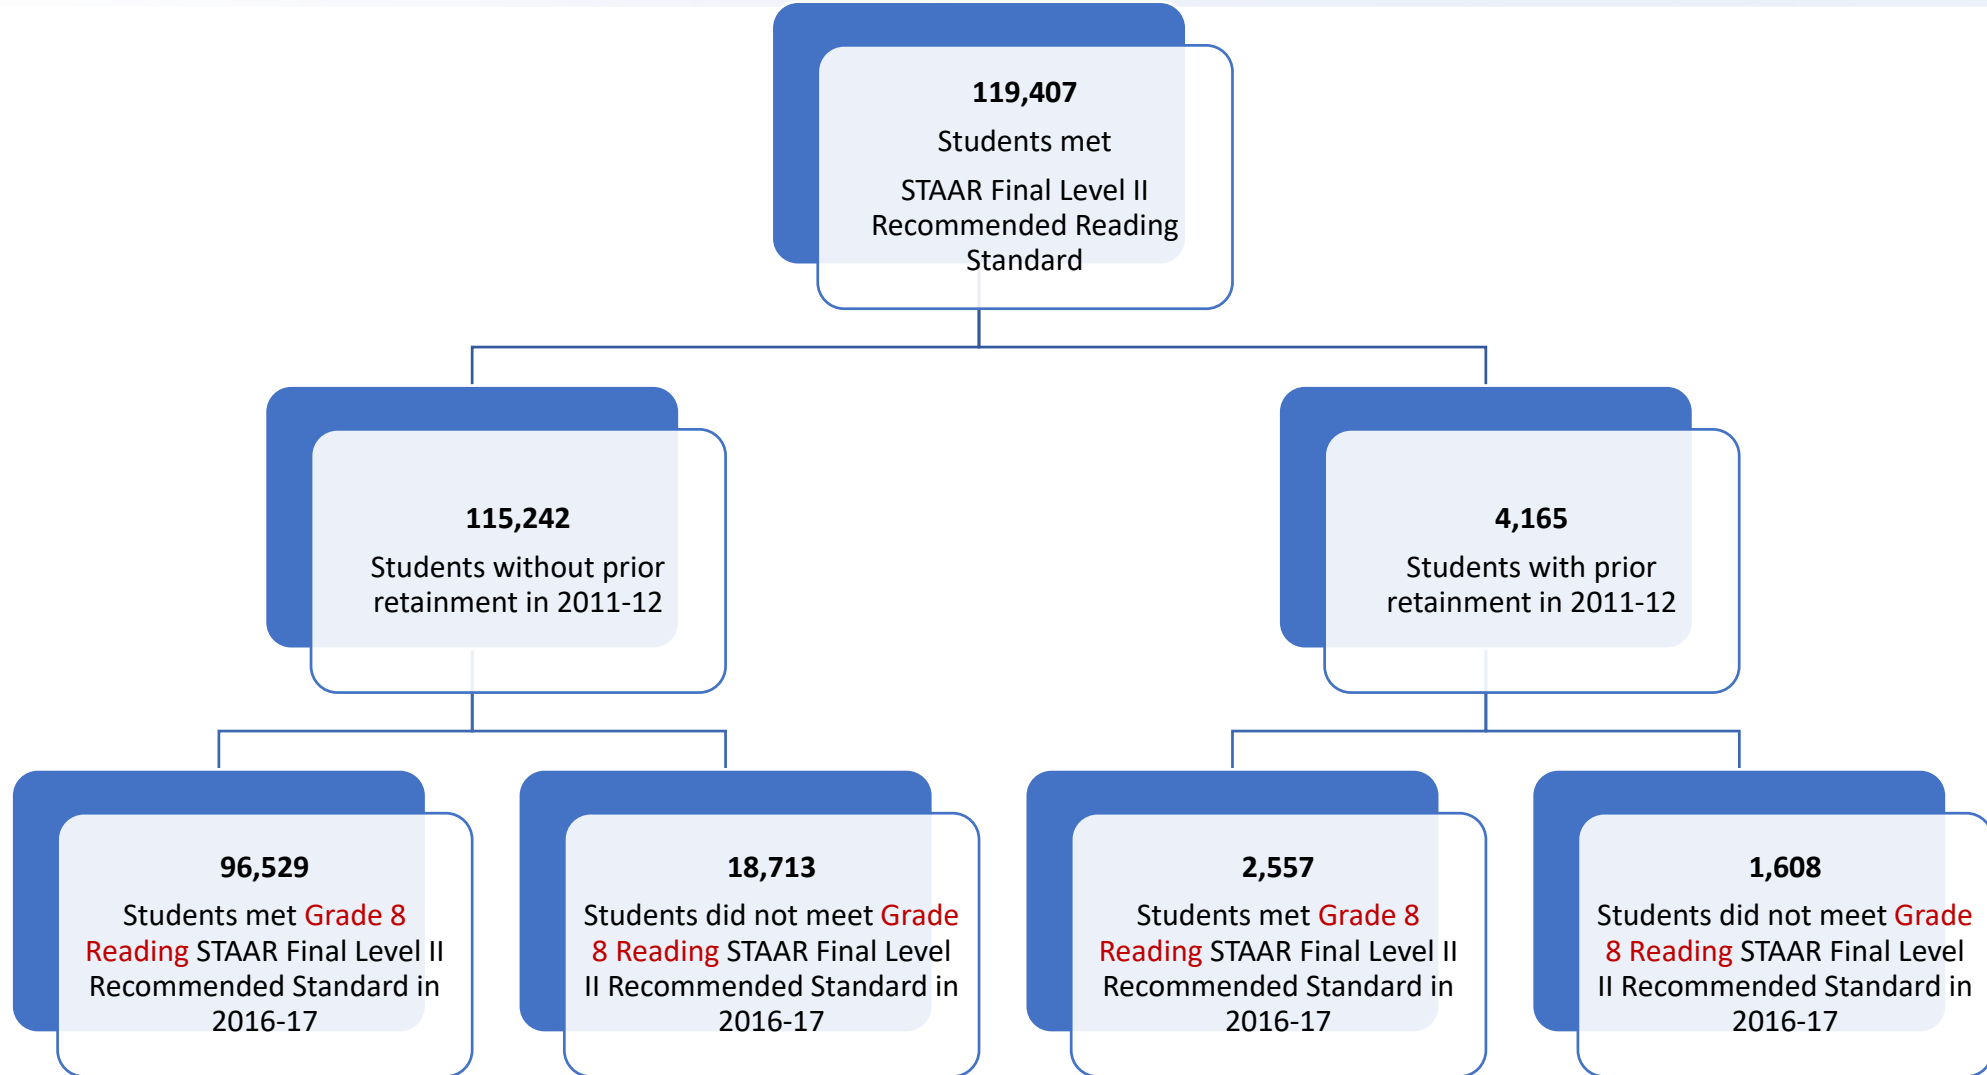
119,407

Students met

STAAR Final Level II Recommended Reading Standard

115,242

Students without prior retainment in 2011-12

4,165

Students with prior retainment in 2011-12

96,529

Students met Grade 8 Reading STAAR Final Level II Recommended Standard in 2016-17

18,713

Students did not meet Grade 8 Reading STAAR Final Level II Recommended Standard in 2016-17

2,557

Students met Grade 8 Reading STAAR Final Level II Recommended Standard in 2016-17

1,608

Students did not meet Grade 8 Reading STAAR Final Level II Recommended Standard in 2016-17